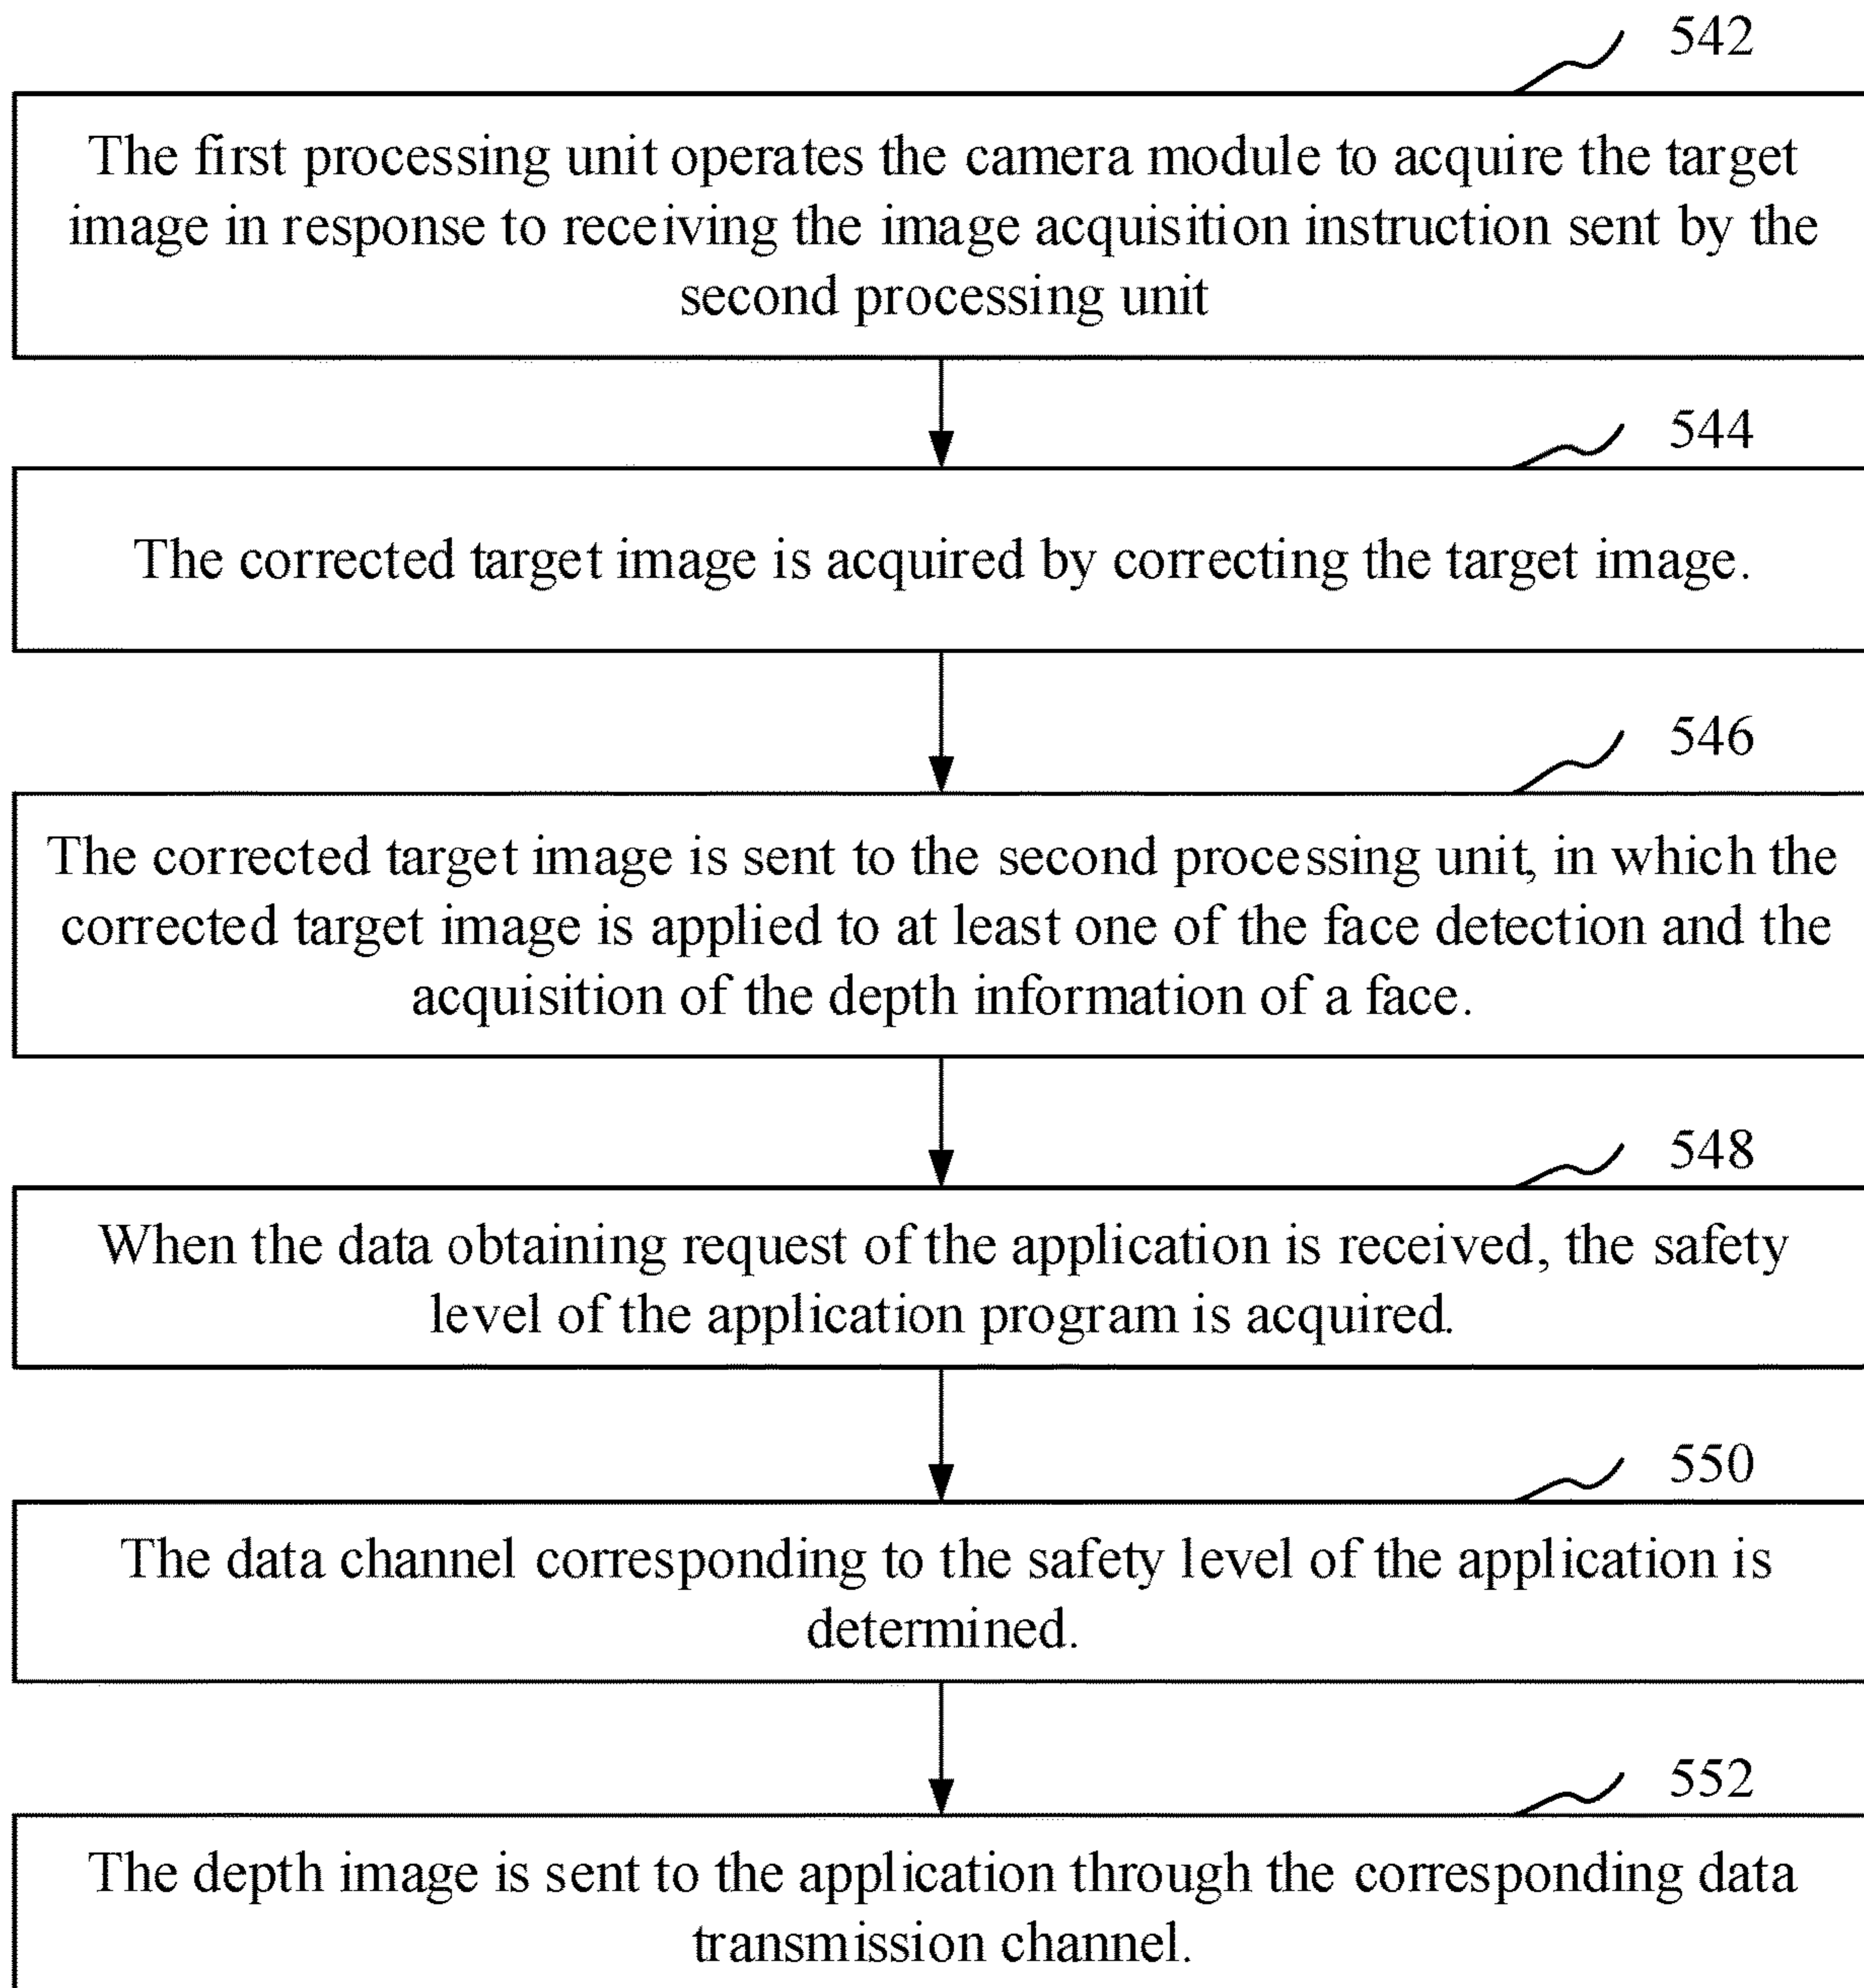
542

The first processing unit operates the camera module to acquire the target image in response to receiving the image acquisition instruction sent by the second processing unit

544

The corrected target image is acquired by correcting the target image.

546

The corrected target image is sent to the second processing unit, in which the corrected target image is applied to at least one of the face detection and the acquisition of the depth information of a face.

548

When the data obtaining request of the application is received, the safety level of the application program is acquired.

550

The data channel corresponding to the safety level of the application is determined.

552

The depth image is sent to the application through the corresponding data transmission channel.